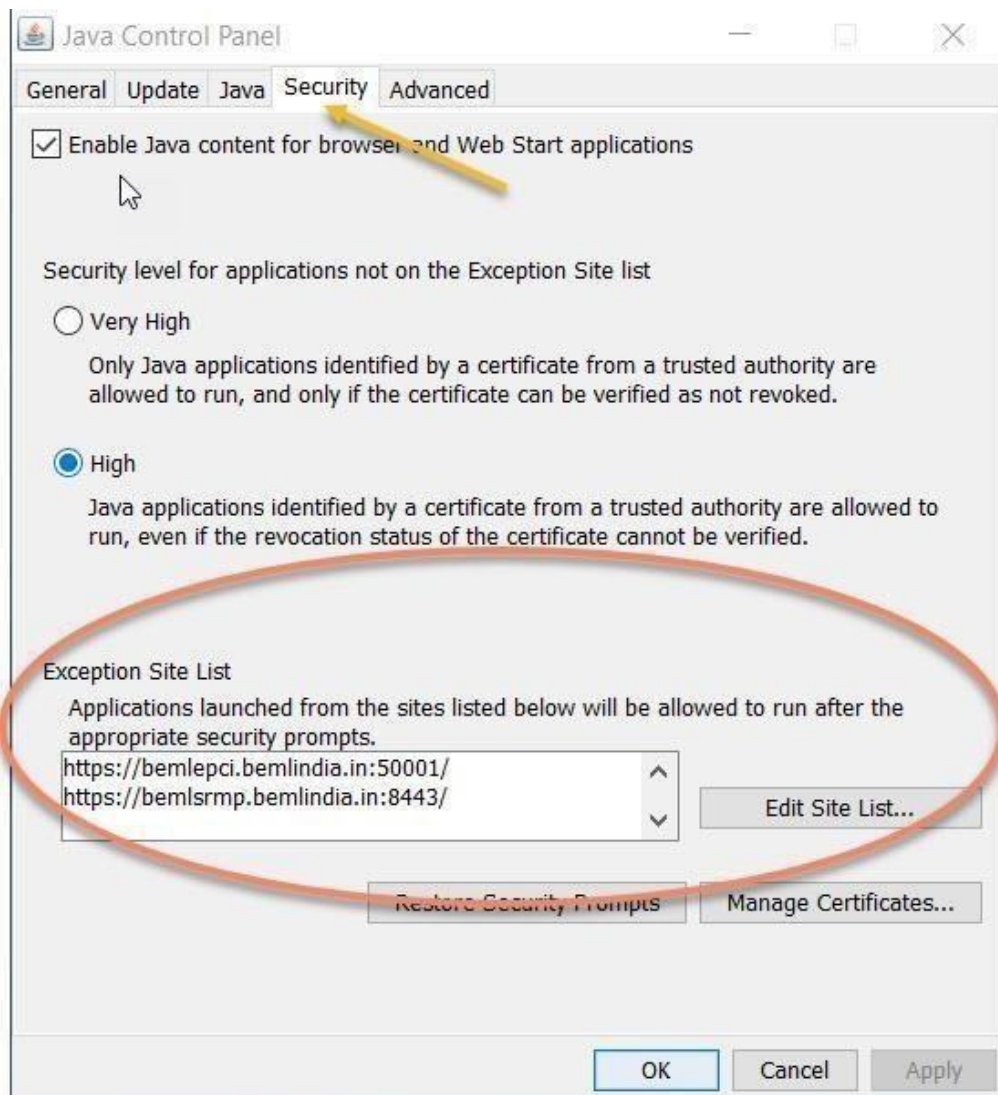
Java Control Panel

General Update Java Security Advanced

Enable Java content for browser and Web Start applications

Security level for applications not on the Exception Site list

Very High

Only Java applications identified by a certificate from a trusted authority are allowed to run, and only if the certificate can be verified as not revoked.

High

Java applications identified by a certificate from a trusted authority are allowed to run, even if the revocation status of the certificate cannot be verified.

Exception Site List

Applications launched from the sites listed below will be allowed to run after the appropriate security prompts.

https://bemlepci.bemlindia.in:50001/
https://bemlsrmp.bemlindia.in:8443/

Edit Site List...

Restore Security Prompts

Manage Certificates...

OK Cancel Apply